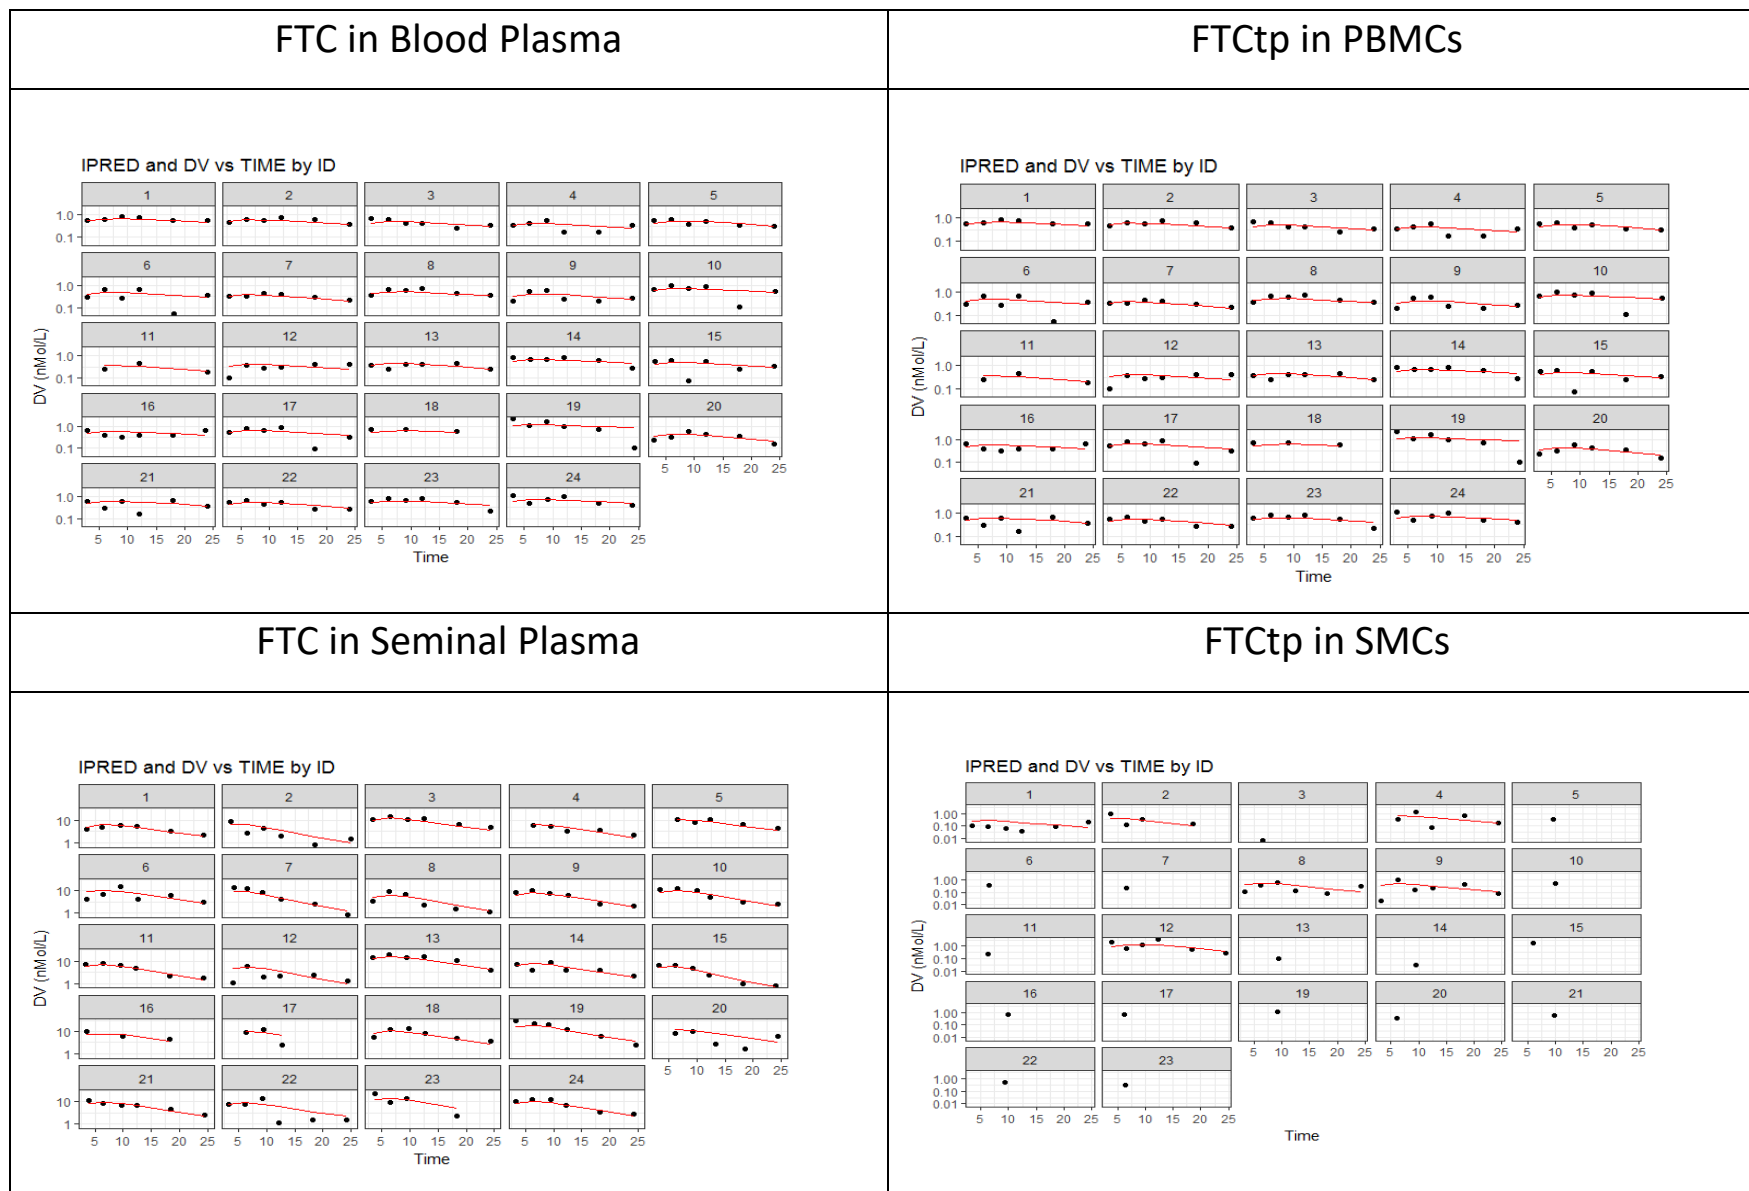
| FTC in Blood Plasma | FTCtp in PBMCs |
|---|---|
| FTC in Seminal Plasma | FTCtp in SMCs |

IPRED and DV vs TIME by ID

1 2 3 4 5 6 7 8 9 10 11 12 13 14 15 16 17 18 19 20 21 22 23 24

1.0
0.1

DV (nMol/L)

5 10 15 20 25

Time

IPRED and DV vs TIME by ID

1 2 3 4 5 6 7 8 9 10 11 12 13 14 15 16 17 18 19 20 21 22 23 24

1.0
0.1

DV (nMol/L)

5 10 15 20 25

Time

IPRED and DV vs TIME by ID

1 2 3 4 5 6 7 8 9 10 11 12 13 14 15 16 17 18 19 20 21 22 23 24

10
1

DV (nMol/L)

5 10 15 20 25

Time

IPRED and DV vs TIME by ID

1 2 3 4 5 6 7 8 9 10 11 12 13 14 15 16 17 19 20 21 22 23

1.00
0.10
0.01

DV (nMol/L)

5 10 15 20 25

Time